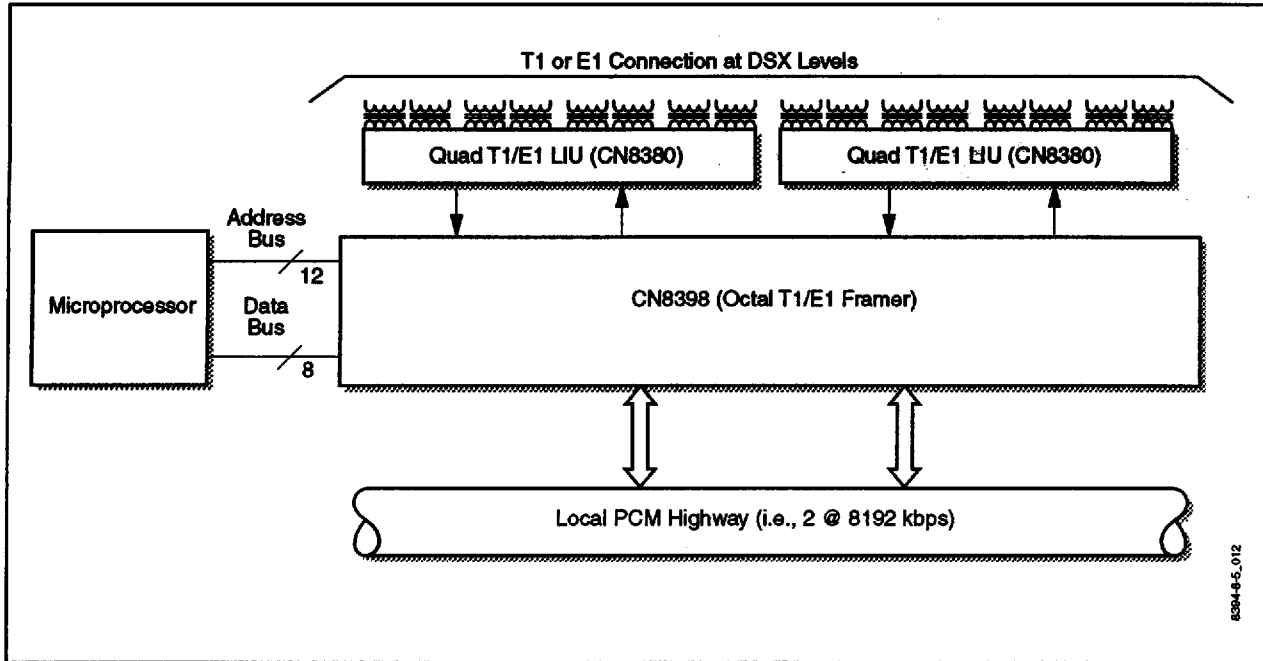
T1 or E1 Connection at DSX Levels

Quad T1/E1 LIU (CN8380)

Quad T1/E1 LIU (CN8380)

Address Bus

12

Microprocessor

Data Bus

8

CN8398 (Octal T1/E1 Framer)

Local PCM Highway (i.e., 2 @ 8192 kbps)

8394-8-5_012